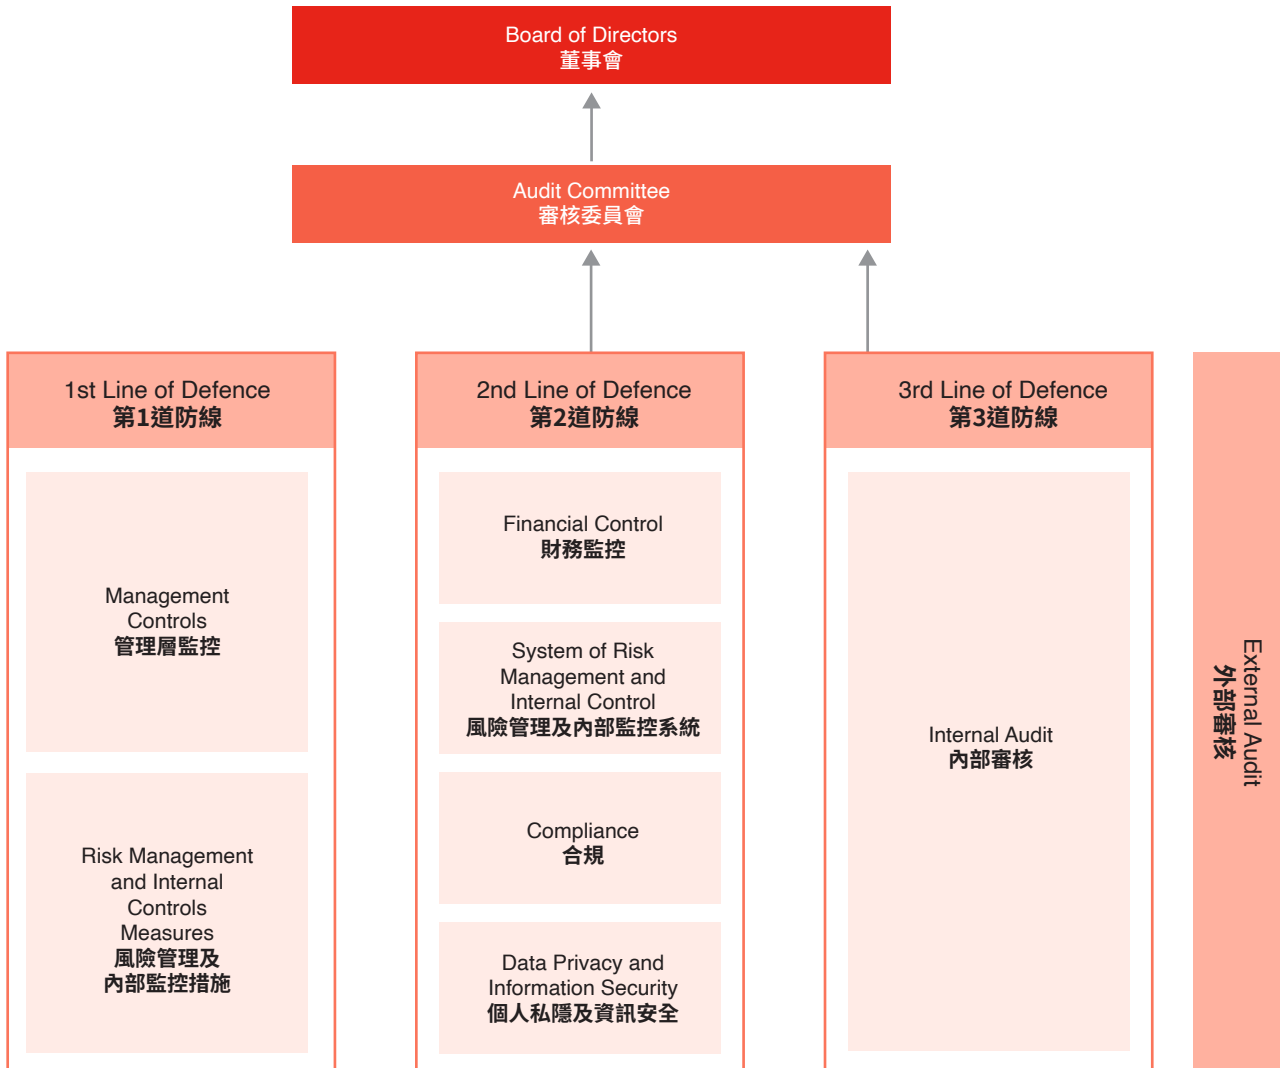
Board of Directors
董事會

Audit Committee
審核委員會

1st Line of Defence
第1道防線

Management Controls
管理層監控

Risk Management and Internal Controls Measures
風險管理及內部監控措施

2nd Line of Defence
第2道防線

Financial Control
財務監控

System of Risk Management and Internal Control
風險管理及內部監控系統

Compliance
合規

Data Privacy and Information Security
個人私隱及資訊安全

3rd Line of Defence
第3道防線

Internal Audit
內部審核

External Audit
外部審核